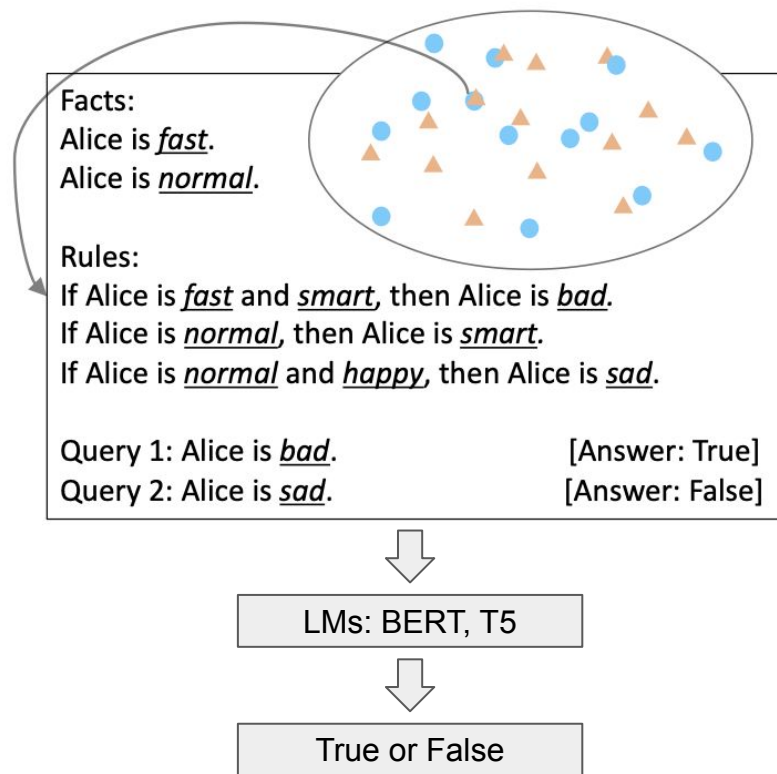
Facts:
Alice is fast.
Alice is normal.

Rules:
If Alice is fast and smart, then Alice is bad.
If Alice is normal, then Alice is smart.
If Alice is normal and happy, then Alice is sad.

Query 1: Alice is bad. [Answer: True]
Query 2: Alice is sad. [Answer: False]

LMs: BERT, T5

True or False